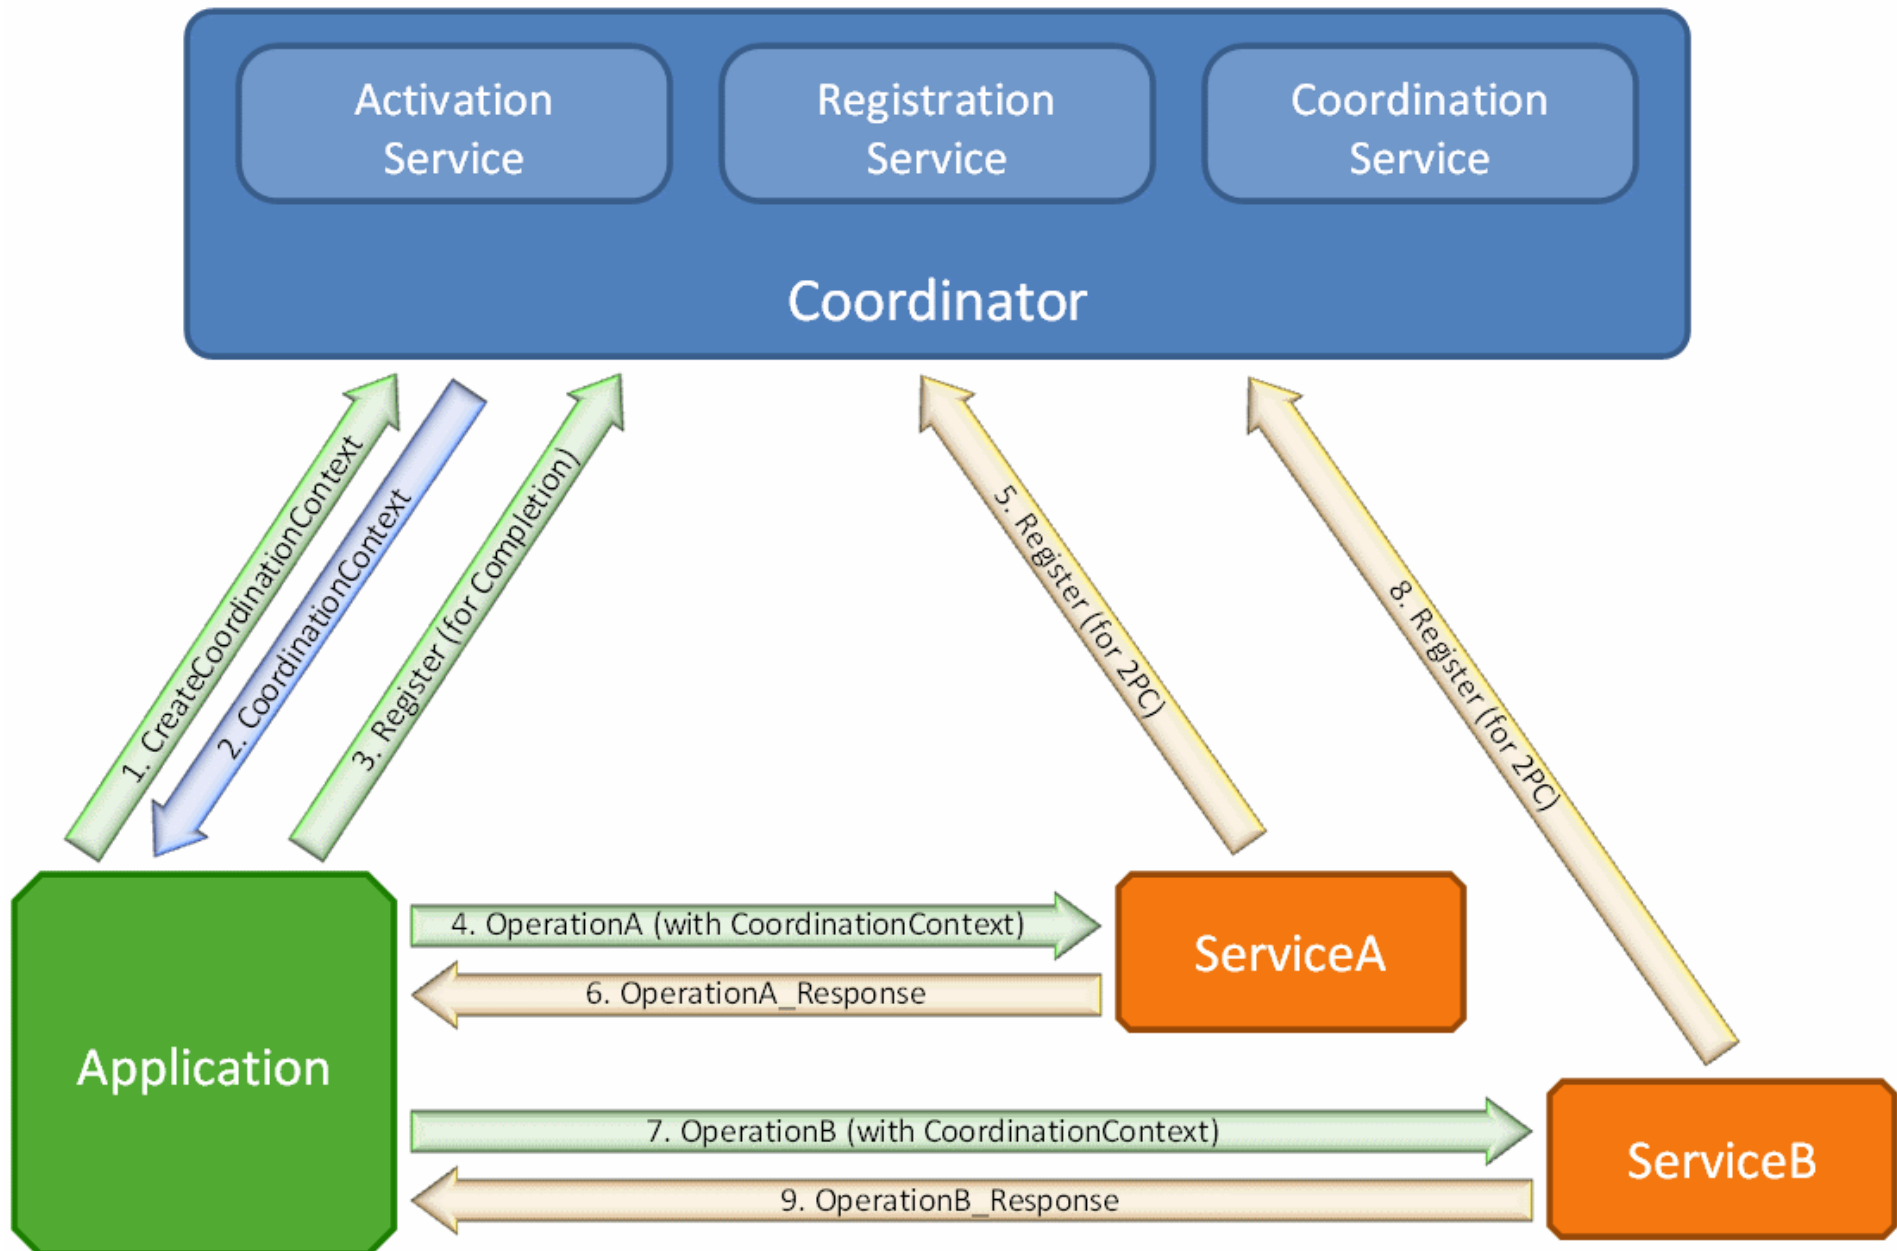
Activation Service

Registration Service

Coordination Service

Coordinator

1. CreateCoordinationContext

2. CoordinationContext

3. Register (for Completion)

5. Register (for 2PC)

8. Register (for 2PC)

Application

4. OperationA (with CoordinationContext)

6. OperationA_Response

ServiceA

7. OperationB (with CoordinationContext)

9. OperationB_Response

ServiceB